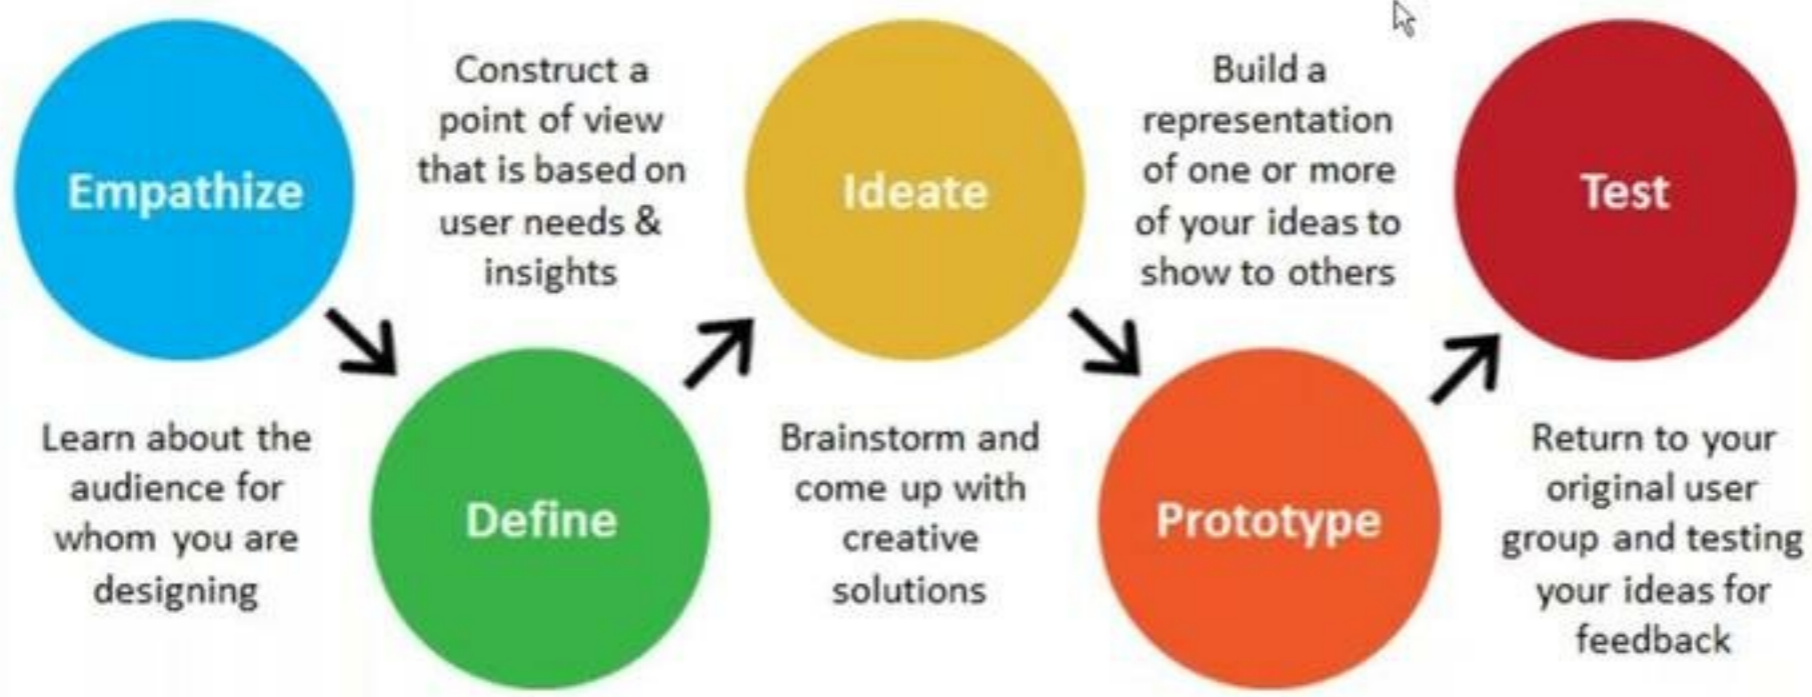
Empathize

Learn about the audience for whom you are designing

Define

Construct a point of view that is based on user needs & insights

Ideate

Brainstorm and come up with creative solutions

Prototype

Build a representation of one or more of your ideas to show to others

Test

Return to your original user group and testing your ideas for feedback